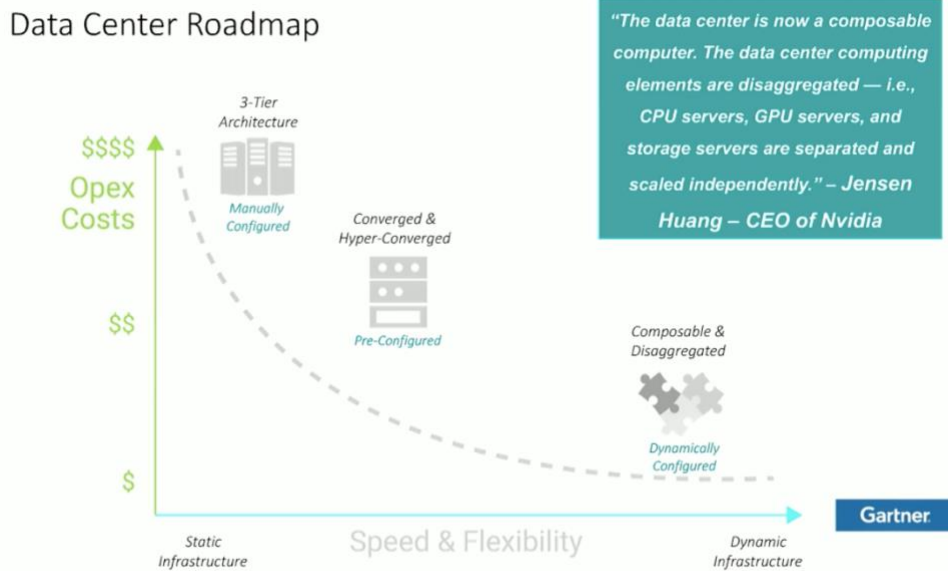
Data Center Roadmap

"The data center is now a composable computer. The data center computing elements are disaggregated — i.e., CPU servers, GPU servers, and storage servers are separated and scaled independently." – Jensen Huang – CEO of Nvidia

$$$$

Opex Costs

$$

$

3-Tier Architecture

Manually Configured

Converged & Hyper-Converged

Pre-Configured

Composable & Disaggregated

Dynamically Configured

Static Infrastructure

Speed & Flexibility

Dynamic Infrastructure

Gartner.